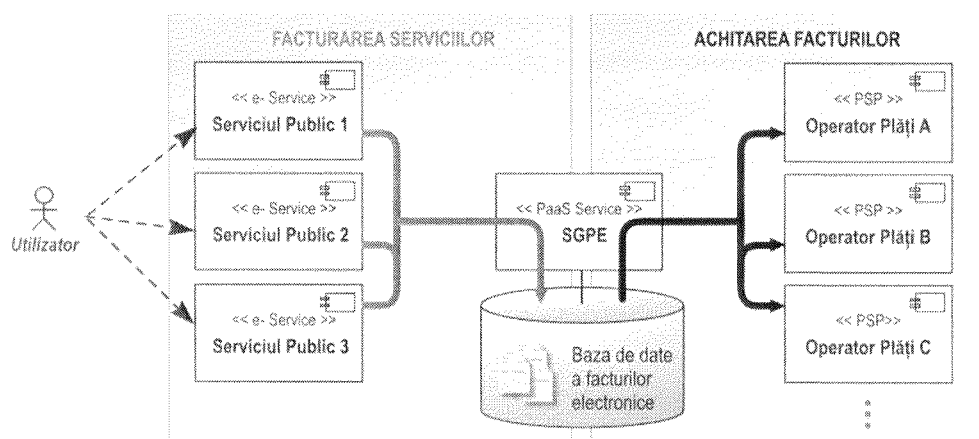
FACTURAREA SERVICIILOR

ACHITAREA FACTURILOR

<< e- Service >>
Serviciul Public 1

<< e- Service >>
Serviciul Public 2

<< e- Service >>
Serviciul Public 3

Utilizator

<< PaaS Service >>
SGPE

Baza de date a facturilor electronice

<< PSP >>
Operator Plăți A

<< PSP >>
Operator Plăți B

<< PSP>>
Operator Plăți C